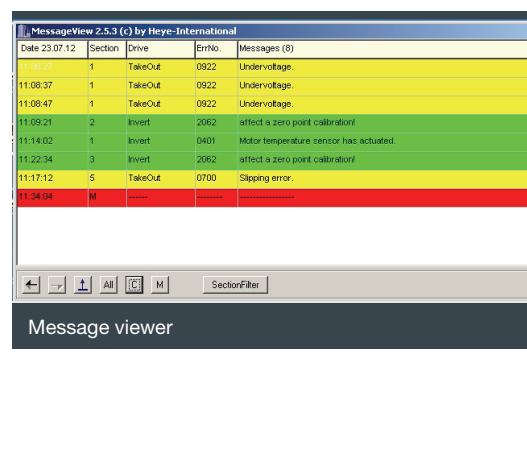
MessageView 2.5.3 (c) by Heye-International

| Date 23.07.12 | Section | Drive | ErrNo. | Messages (8) |
|---|---|---|---|---|
| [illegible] | 1 | TakeOut | 0922 | Undervoltage. |
| 11:08:37 | 1 | TakeOut | 0922 | Undervoltage. |
| 11:08:47 | 1 | TakeOut | 0922 | Undervoltage. |
| 11:09:21 | 2 | Invert | 2062 | affect a zero point calibration! |
| 11:14:02 | 1 | Invert | 0401 | Motor temperature sensor has actuated. |
| 11:22:34 | 3 | Invert | 2062 | affect a zero point calibration! |
| 11:17:12 | 5 | TakeOut | 0700 | Slipping error. |
| 11:34:04 | M | ------ | -------- | ---------------- |

All C M SectionFilter

Message viewer